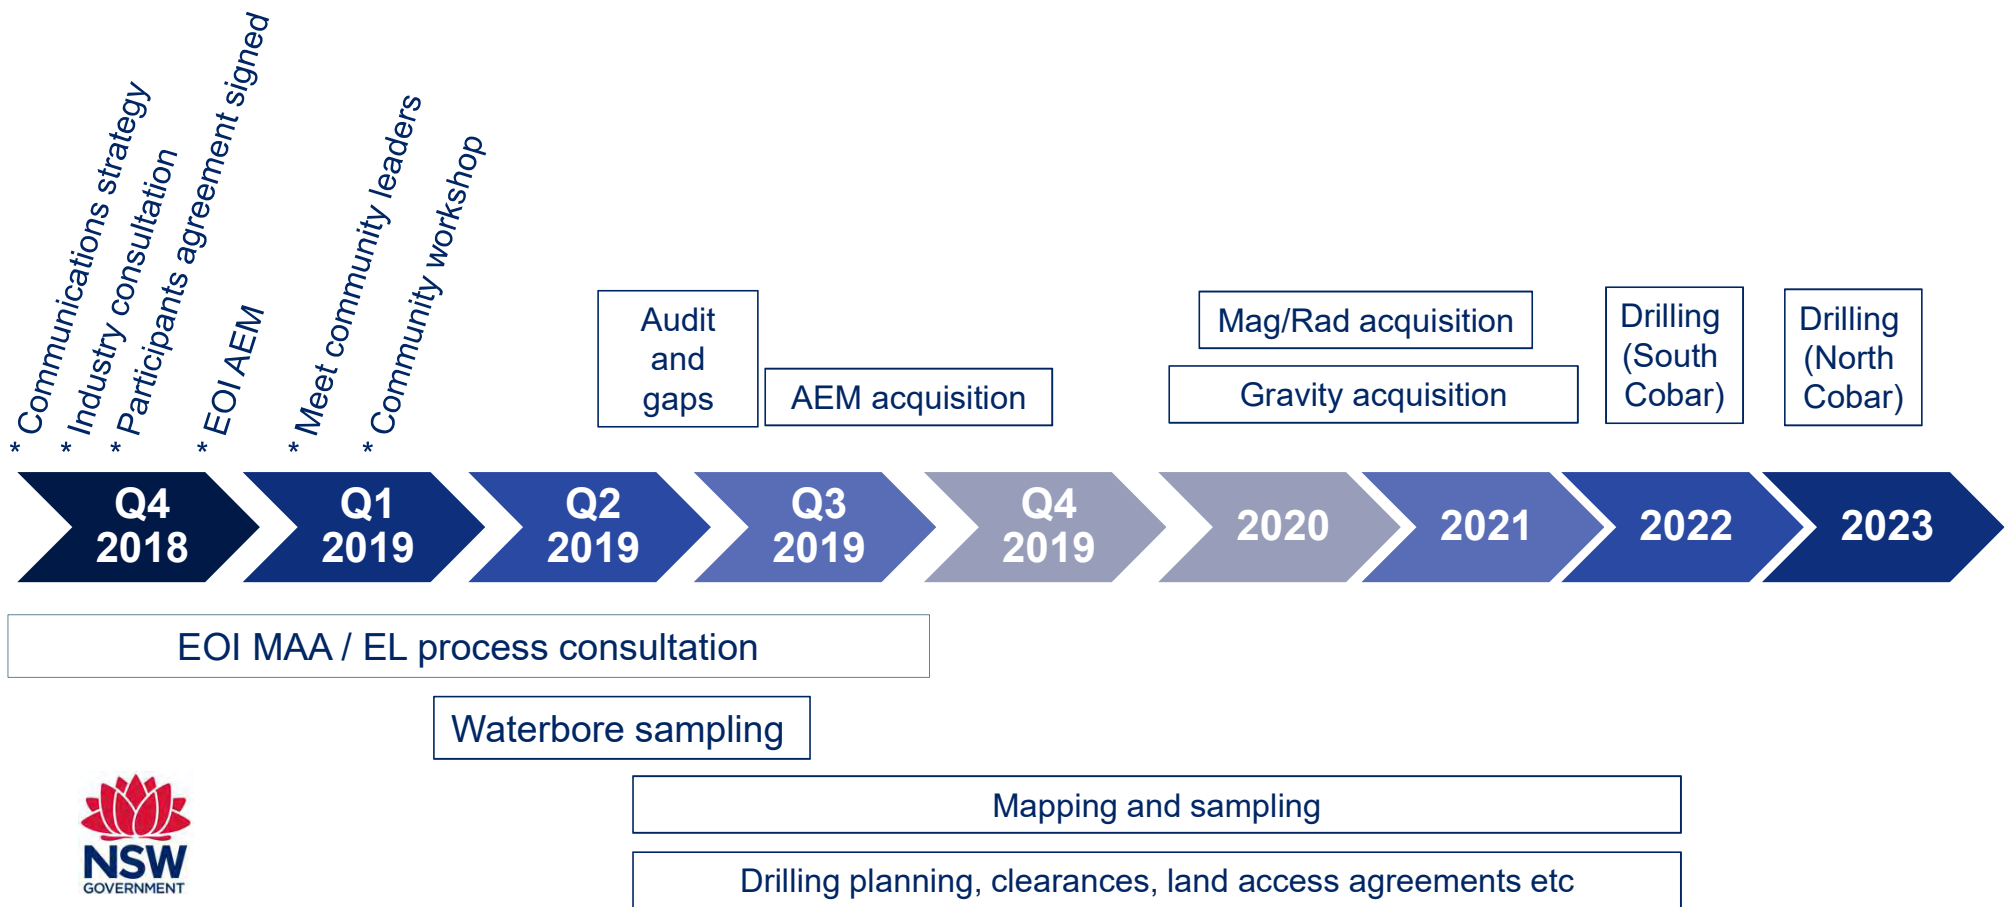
* Communications strategy
* Industry consultation
* Participants agreement signed
* EOI AEM
* Meet community leaders
* Community workshop

Audit and gaps

AEM acquisition

Mag/Rad acquisition

Gravity acquisition

Drilling (South Cobar)

Drilling (North Cobar)

Q4 2018

Q1 2019

Q2 2019

Q3 2019

Q4 2019

2020

2021

2022

2023

EOI MAA / EL process consultation

Waterbore sampling

Mapping and sampling

Drilling planning, clearances, land access agreements etc

NSW GOVERNMENT